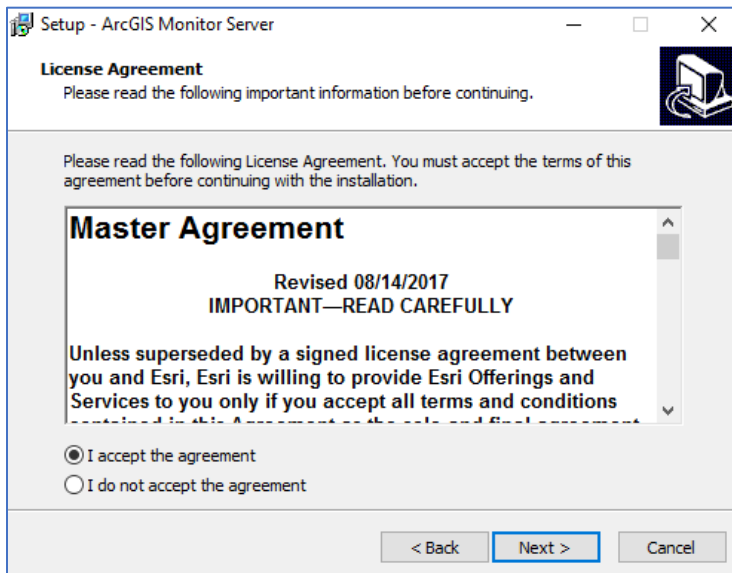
Setup - ArcGIS Monitor Server

License Agreement
Please read the following important information before continuing.

Please read the following License Agreement. You must accept the terms of this agreement before continuing with the installation.

Master Agreement

Revised 08/14/2017
IMPORTANT—READ CAREFULLY

Unless superseded by a signed license agreement between you and Esri, Esri is willing to provide Esri Offerings and Services to you only if you accept all terms and conditions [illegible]

I accept the agreement
I do not accept the agreement

< Back
Next >
Cancel